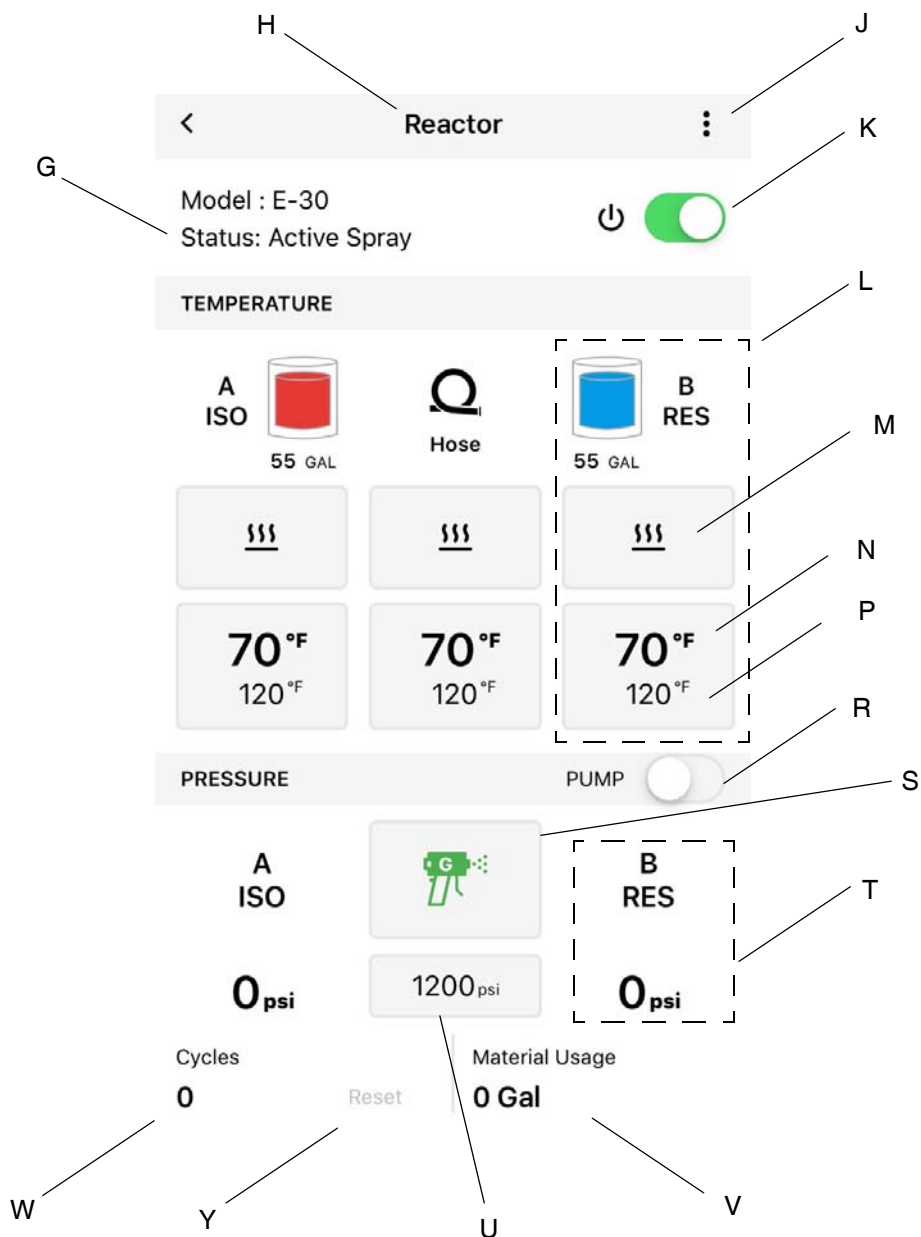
H
J
Reactor
K
G
Model : E-30
Status: Active Spray
TEMPERATURE
L
A
ISO
55 GAL
Hose
B
RES
55 GAL
M
N
P
70°F
120°F
70°F
120°F
70°F
120°F
R
PRESSURE
PUMP
S
A
ISO
G
B
RES
T
0psi
1200psi
0psi
Cycles
0
Reset
Material Usage
0 Gal
W
Y
U
V